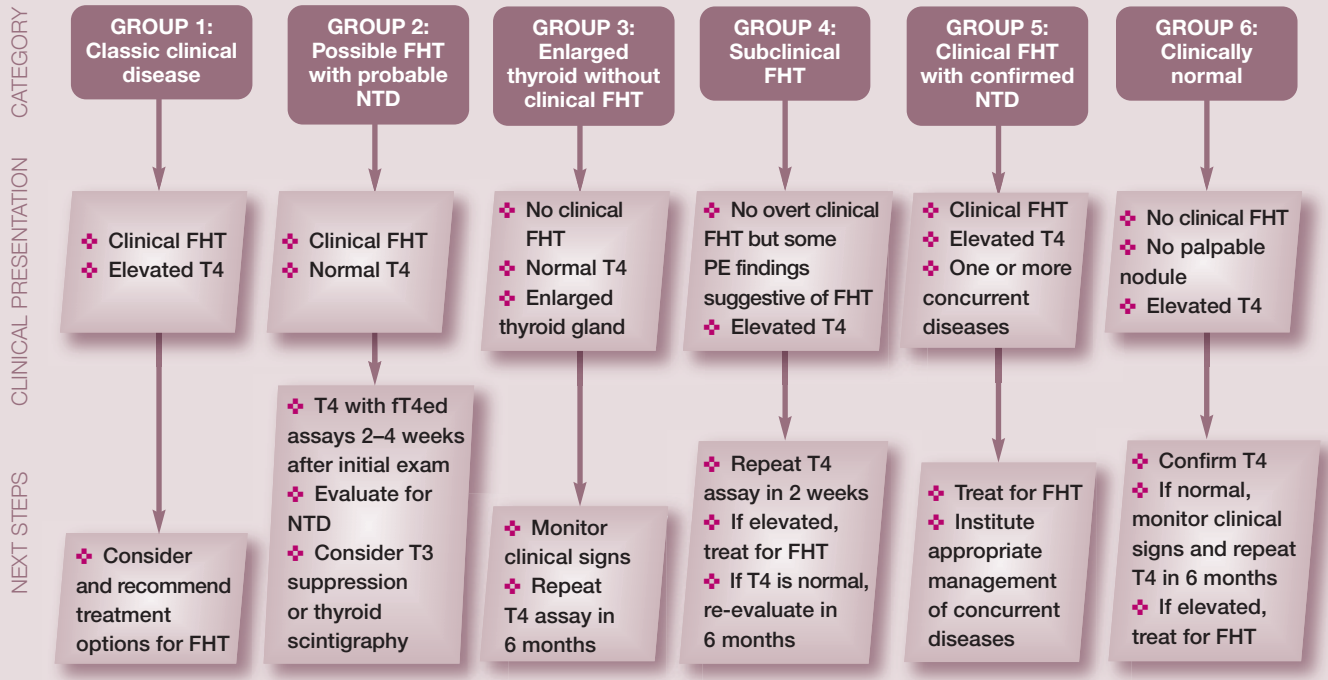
CATEGORY

CLINICAL PRESENTATION

NEXT STEPS

GROUP 1: Classic clinical disease

Clinical FHT
Elevated T4

Consider and recommend treatment options for FHT

GROUP 2: Possible FHT with probable NTD

Clinical FHT
Normal T4

T4 with fT4ed assays 2–4 weeks after initial exam
Evaluate for NTD
Consider T3 suppression or thyroid scintigraphy

GROUP 3: Enlarged thyroid without clinical FHT

No clinical FHT
Normal T4
Enlarged thyroid gland

Monitor clinical signs
Repeat T4 assay in 6 months

GROUP 4: Subclinical FHT

No overt clinical FHT but some PE findings suggestive of FHT
Elevated T4

Repeat T4 assay in 2 weeks
If elevated, treat for FHT
If T4 is normal, re-evaluate in 6 months

GROUP 5: Clinical FHT with confirmed NTD

Clinical FHT
Elevated T4
One or more concurrent diseases

Treat for FHT
Institute appropriate management of concurrent diseases

GROUP 6: Clinically normal

No clinical FHT
No palpable nodule
Elevated T4

Confirm T4
If normal, monitor clinical signs and repeat T4 in 6 months
If elevated, treat for FHT